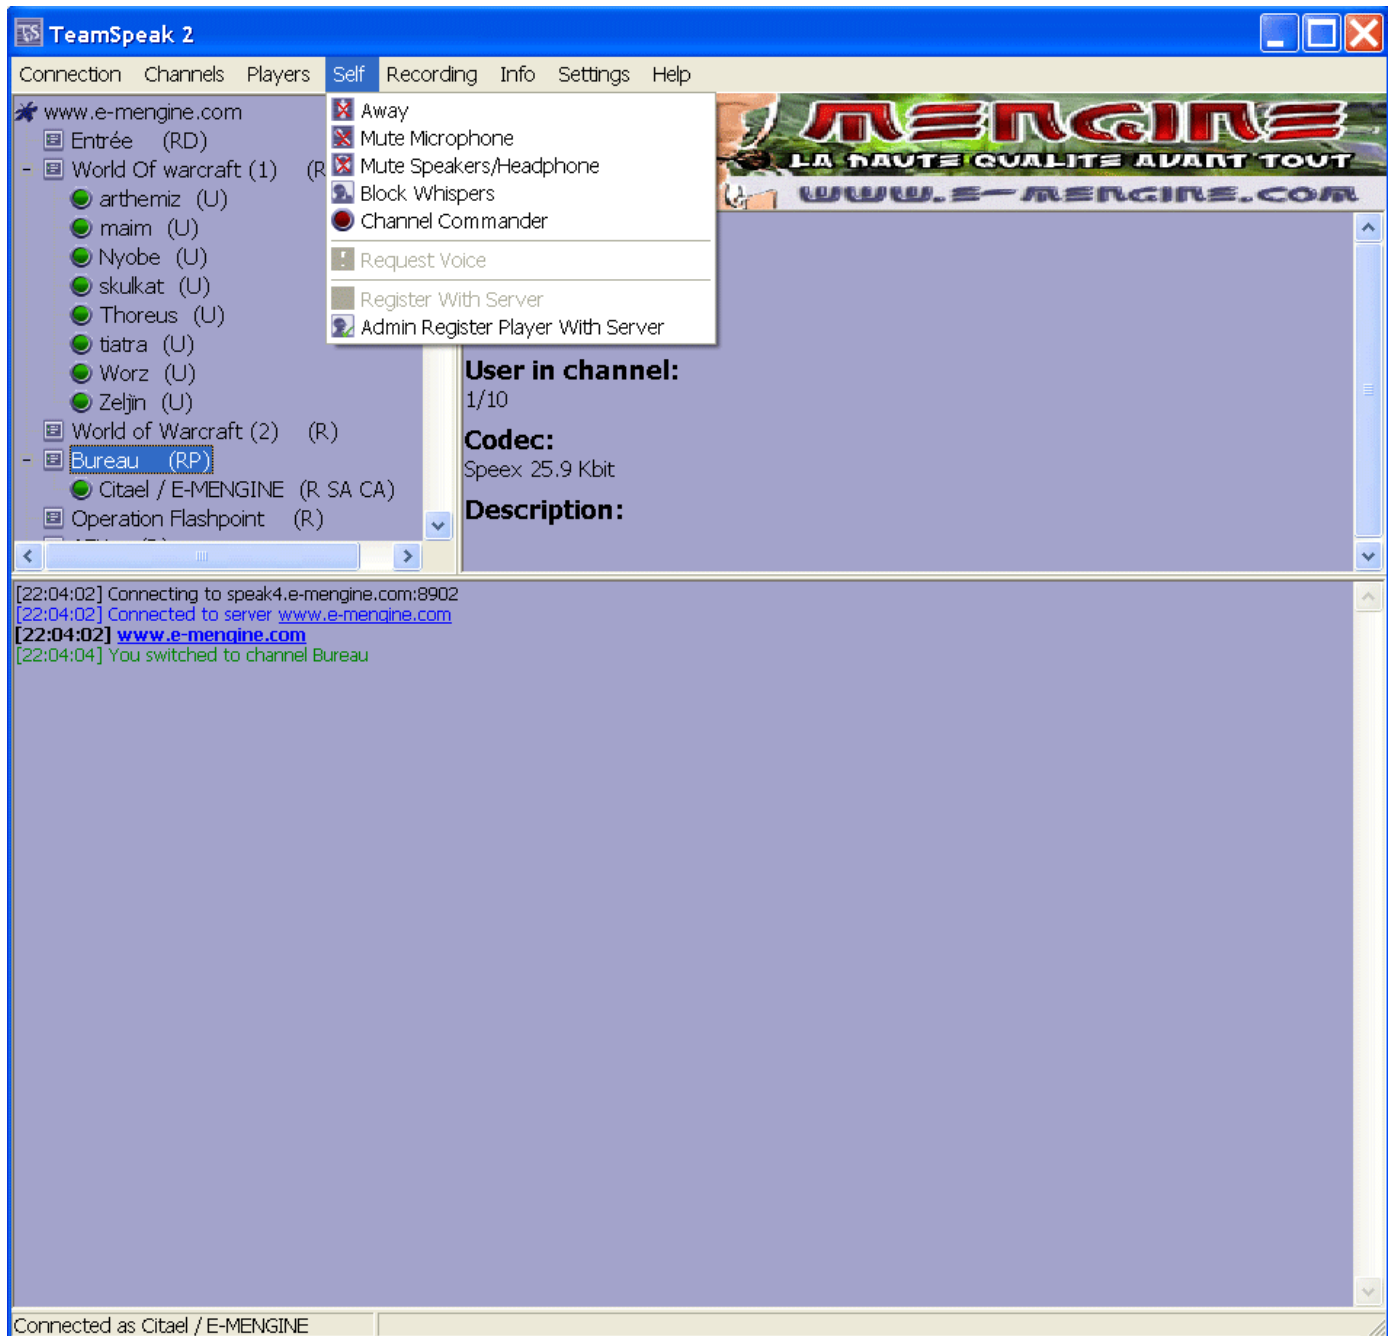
TeamSpeak 2

Connection Channels Players Self Recording Info Settings Help

www.e-mengine.com
Entrée (RD)
World Of warcraft (1) (R
arthemiz (U)
maim (U)
Nyobe (U)
skulkat (U)
Thoreus (U)
tiatra (U)
Worz (U)
Zeljin (U)
World of Warcraft (2) (R)
Bureau (RP)
Citael / E-MENGINE (R SA CA)
Operation Flashpoint (R)

Away
Mute Microphone
Mute Speakers/Headphone
Block Whispers
Channel Commander
Request Voice
Register With Server
Admin Register Player With Server

MENGINE
LA HAUTE QUALITE AVANT TOUT
WWW.E-MENGINE.COM

User in channel:
1/10
Codec:
Speex 25.9 Kbit
Description:

[22:04:02] Connecting to speak4.e-mengine.com:8902
[22:04:02] Connected to server www.e-mengine.com
[22:04:02] www.e-mengine.com
[22:04:04] You switched to channel Bureau

Connected as Citael / E-MENGINE